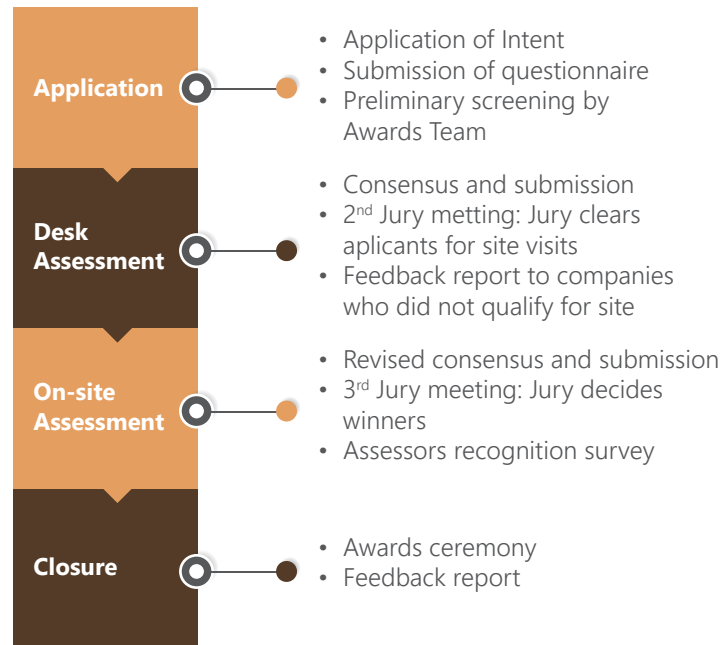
Application

• Application of Intent
• Submission of questionnaire
• Preliminary screening by Awards Team

Desk Assessment

• Consensus and submission
• 2$^{nd}$ Jury metting: Jury clears aplicants for site visits
• Feedback report to companies who did not qualify for site

On-site Assessment

• Revised consensus and submission
• 3$^{rd}$ Jury meeting: Jury decides winners
• Assessors recognition survey

Closure

• Awards ceremony
• Feedback report